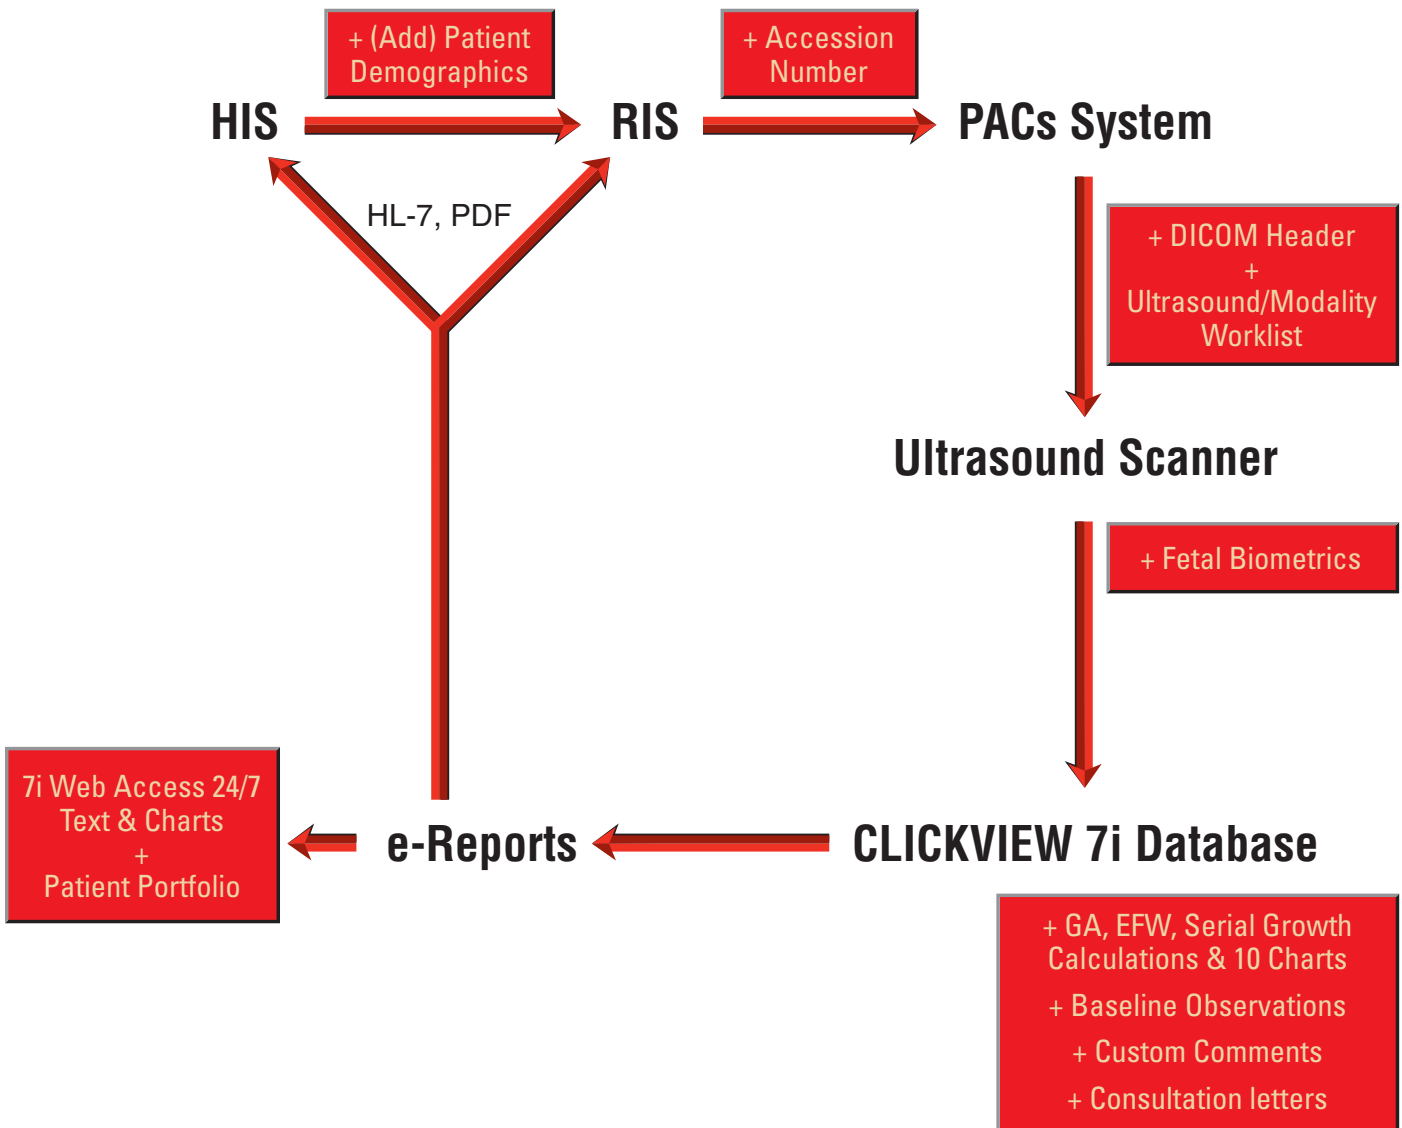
+ (Add) Patient Demographics

+ Accession Number

HIS

RIS

PACs System

HL-7, PDF

+ DICOM Header
+
Ultrasound/Modality Worklist

Ultrasound Scanner

+ Fetal Biometrics

7i Web Access 24/7
Text & Charts
+
Patient Portfolio

e-Reports

CLICKVIEW 7i Database

+ GA, EFW, Serial Growth Calculations & 10 Charts
+ Baseline Observations
+ Custom Comments
+ Consultation letters